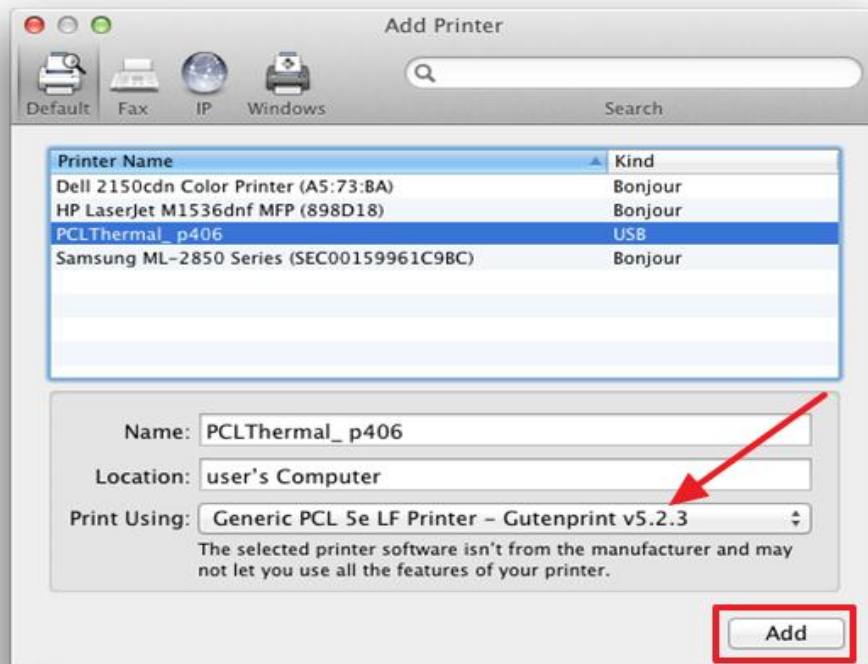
Add Printer

Default Fax IP Windows

Search

| Printer Name | Kind |
|---|---|
| Dell 2150cdn Color Printer (A5:73:BA) | Bonjour |
| HP LaserJet M1536dnf MFP (898D18) | Bonjour |
| PCLThermal_ p406 | USB |
| Samsung ML-2850 Series (SEC00159961C9BC) | Bonjour |

Name: PCLThermal_ p406

Location: user's Computer

Print Using: Generic PCL 5e LF Printer - Gutenprint v5.2.3

The selected printer software isn't from the manufacturer and may not let you use all the features of your printer.

Add